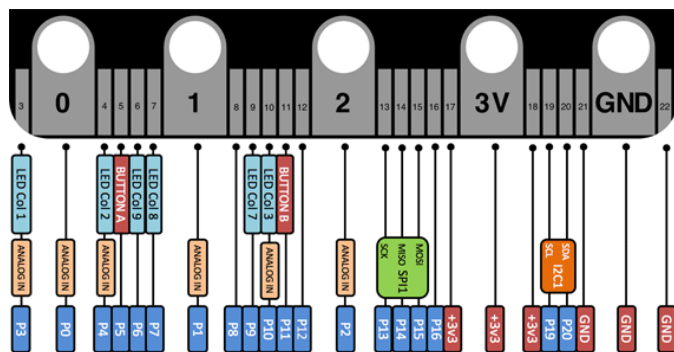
3
0
4
5
6
7
1
8
9
10
11
12
2
13
14
15
16
17
3V
18
19
20
21
GND
22

LED Col 1
ANALOG IN
P3

ANALOG IN
P0

LED Col 2
ANALOG IN
P4

BUTTON A
P5

LED Col 9
P6

LED Col 8
P7

ANALOG IN
P1

P8

LED Col 7
P9

LED Col 3
ANALOG IN
P10

BUTTON B
P11

P12

ANALOG IN
P2

SCK
MISO
MOSI
SPI1
P13
P14
P15

P16

+3v3

+3v3

+3v3

SCL
SDA
I2C1
P19
P20

GND

GND

GND